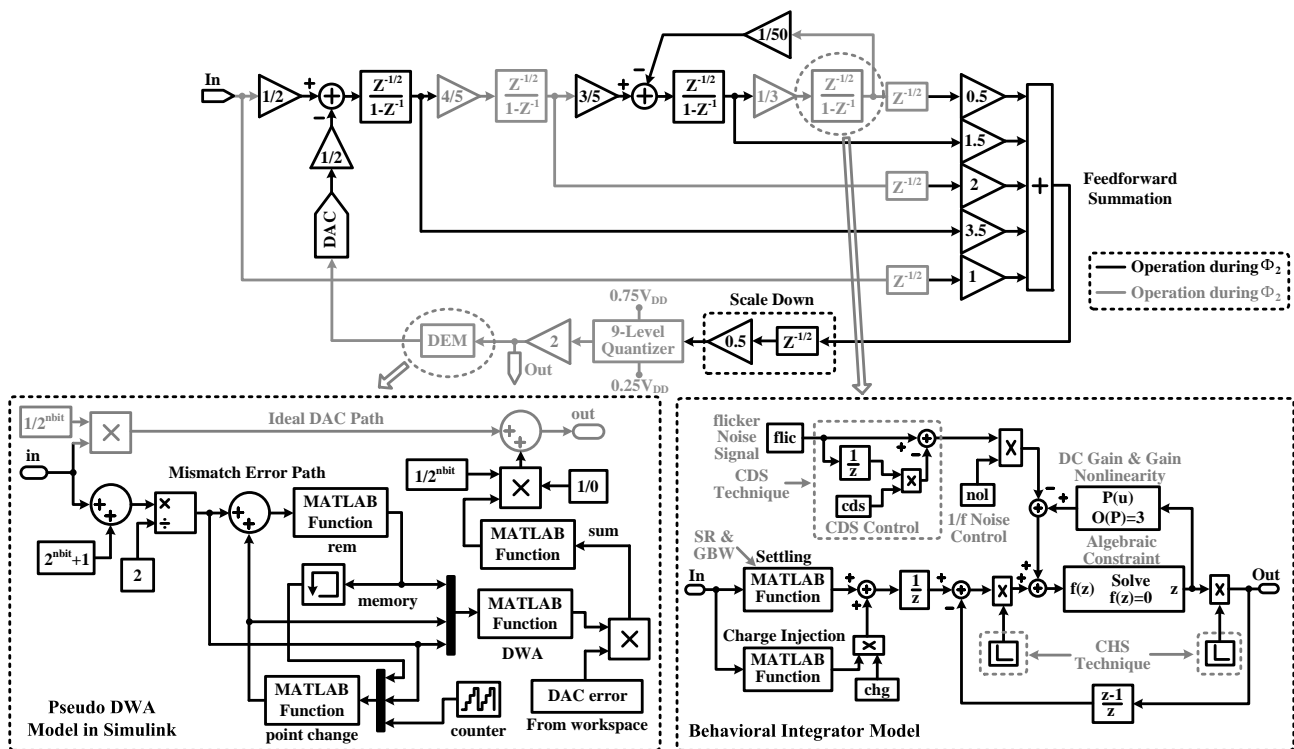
In
$\frac{1}{2}$
+
−
$\frac{Z^{-1/2}}{1-Z^{-1}}$
$\frac{4}{5}$
$\frac{Z^{-1/2}}{1-Z^{-1}}$
$\frac{3}{5}$
+
−
$\frac{1}{50}$
$\frac{Z^{-1/2}}{1-Z^{-1}}$
$\frac{1}{3}$
$\frac{Z^{-1/2}}{1-Z^{-1}}$
$Z^{-1/2}$
0.5
1.5
$Z^{-1/2}$
2
3.5
$Z^{-1/2}$
1
+
Feedforward Summation
$\frac{1}{2}$
DAC
Operation during $\Phi_2$
Operation during $\Phi_2$
$0.75V_{DD}$
Scale Down
DEM
2
9-Level Quantizer
0.5
$Z^{-1/2}$
Out
$0.25V_{DD}$

$1/2^{nbit}$
Ideal DAC Path
out
in
Mismatch Error Path
$1/2^{nbit}$
1/0
$2^{nbit}+1$
2
MATLAB Function
rem
MATLAB Function
sum
memory
MATLAB Function
DWA
MATLAB Function
point change
counter
DAC error
From workspace
Pseudo DWA Model in Simulink

flicker Noise Signal
flic
$\frac{1}{z}$
CDS Technique
cds
CDS Control
nol
1/f Noise Control
DC Gain & Gain Nonlinearity
P(u)
O(P)=3
Algebraic Constraint
SR & GBW
Settling
In
MATLAB Function
$\frac{1}{z}$
f(z)
Solve f(z)=0
z
Out
Charge Injection
MATLAB Function
chg
CHS Technique
$\frac{z-1}{z}$
Behavioral Integrator Model